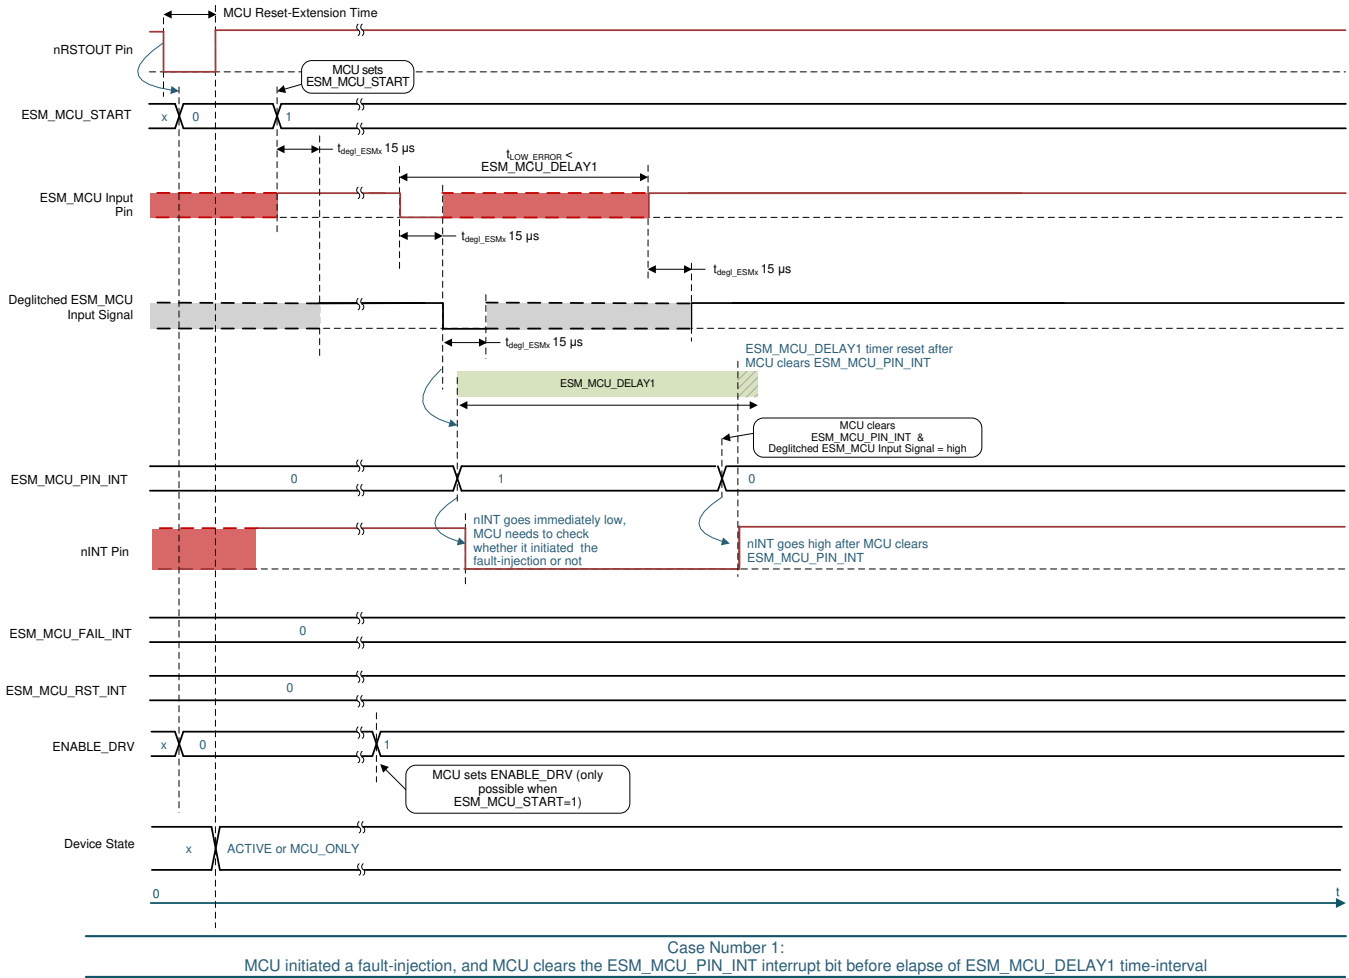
MCU Reset-Extension Time

nRSTOUT Pin

MCU sets ESM_MCU_START

ESM_MCU_START

x 0 1

$t_{degl\_ESMx}$ 15 µs

$t_{LOW\_ERROR}$ < ESM_MCU_DELAY1

ESM_MCU Input Pin

$t_{degl\_ESMx}$ 15 µs

$t_{degl\_ESMx}$ 15 µs

Deglitched ESM_MCU Input Signal

$t_{degl\_ESMx}$ 15 µs

ESM_MCU_DELAY1 timer reset after MCU clears ESM_MCU_PIN_INT

ESM_MCU_DELAY1

MCU clears ESM_MCU_PIN_INT & Deglitched ESM_MCU Input Signal = high

ESM_MCU_PIN_INT

0 1 0

nINT Pin

nINT goes immediately low, MCU needs to check whether it initiated the fault-injection or not

nINT goes high after MCU clears ESM_MCU_PIN_INT

ESM_MCU_FAIL_INT

0

ESM_MCU_RST_INT

0

ENABLE_DRV

x 0 1

MCU sets ENABLE_DRV (only possible when ESM_MCU_START=1)

Device State

x ACTIVE or MCU_ONLY

0

t

Case Number 1:
MCU initiated a fault-injection, and MCU clears the ESM_MCU_PIN_INT interrupt bit before elapse of ESM_MCU_DELAY1 time-interval